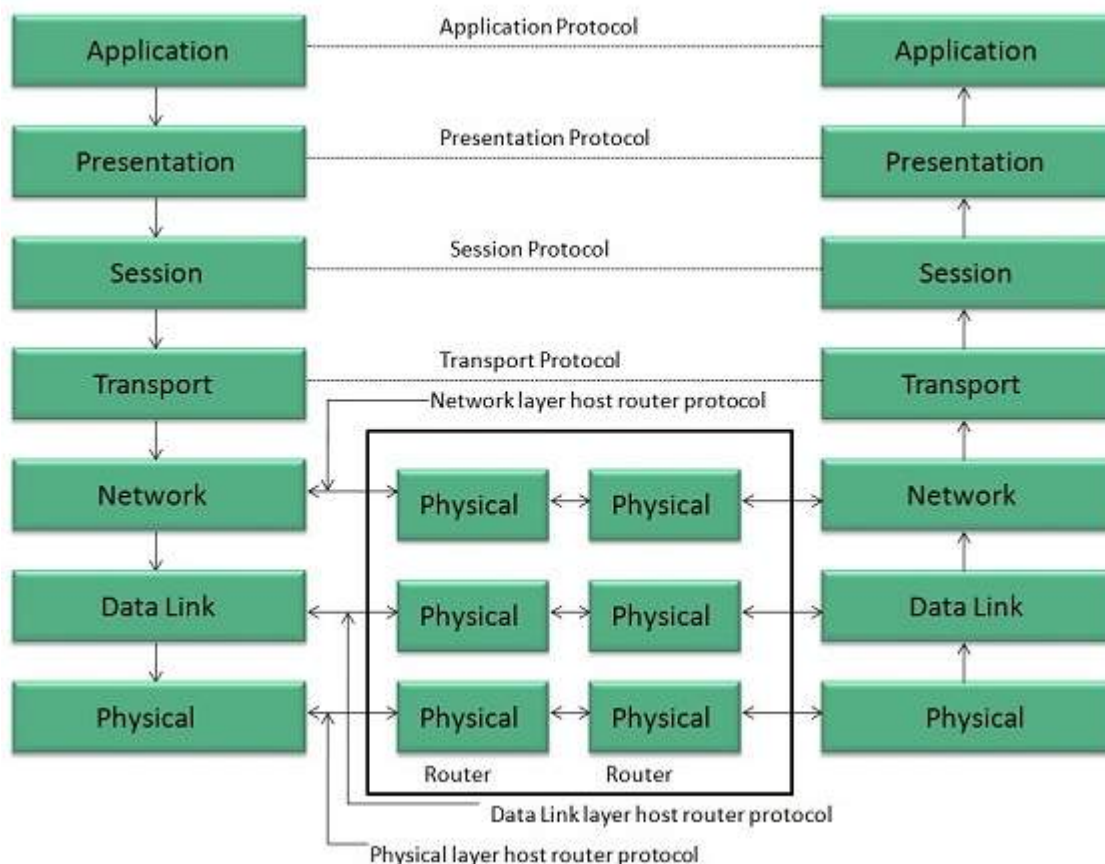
Application

Application Protocol

Application

Presentation

Presentation Protocol

Presentation

Session

Session Protocol

Session

Transport

Transport Protocol

Transport

Network layer host router protocol

Network

Physical

Physical

Network

Data Link

Physical

Physical

Data Link

Physical

Physical

Physical

Physical

Router

Router

Data Link layer host router protocol

Physical layer host router protocol